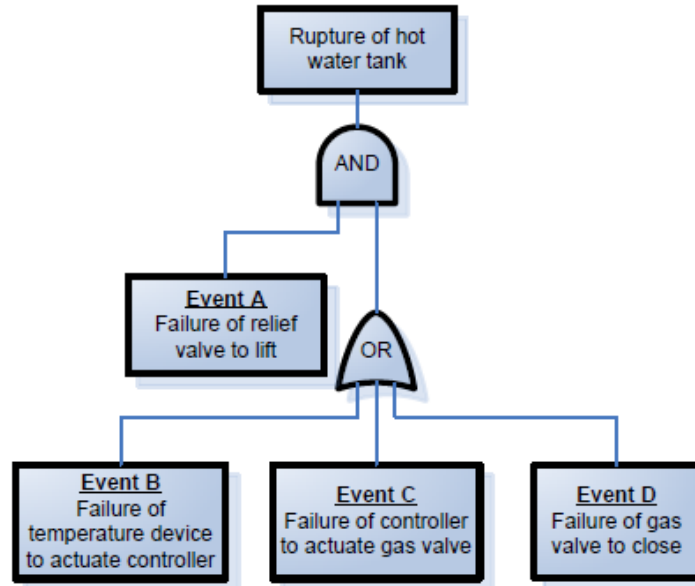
Rupture of hot water tank

AND

Event A
Failure of relief valve to lift

OR

Event B
Failure of temperature device to actuate controller

Event C
Failure of controller to actuate gas valve

Event D
Failure of gas valve to close